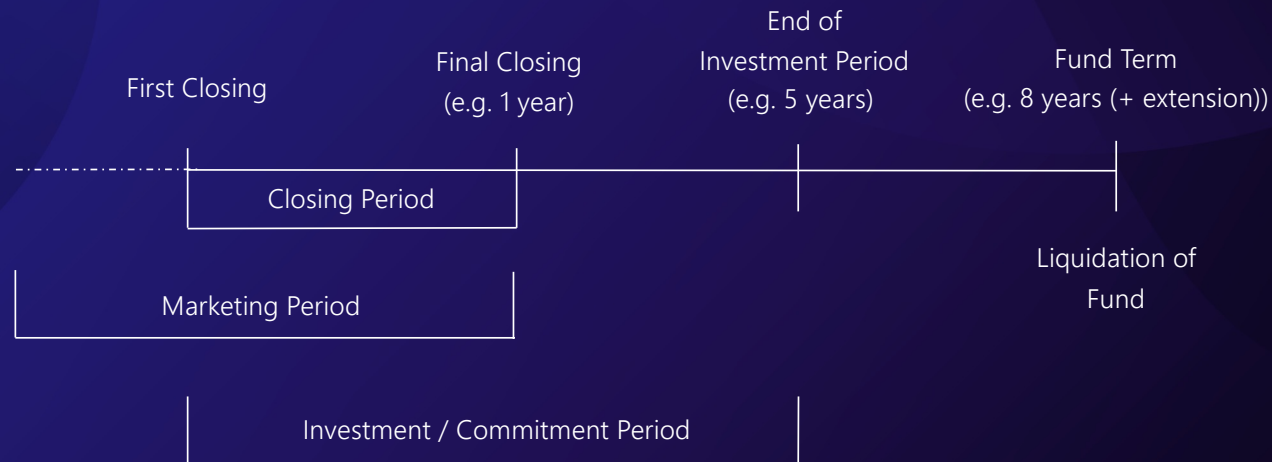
First Closing

Final Closing (e.g. 1 year)

End of Investment Period (e.g. 5 years)

Fund Term (e.g. 8 years (+ extension))

Closing Period

Liquidation of Fund

Marketing Period

Investment / Commitment Period